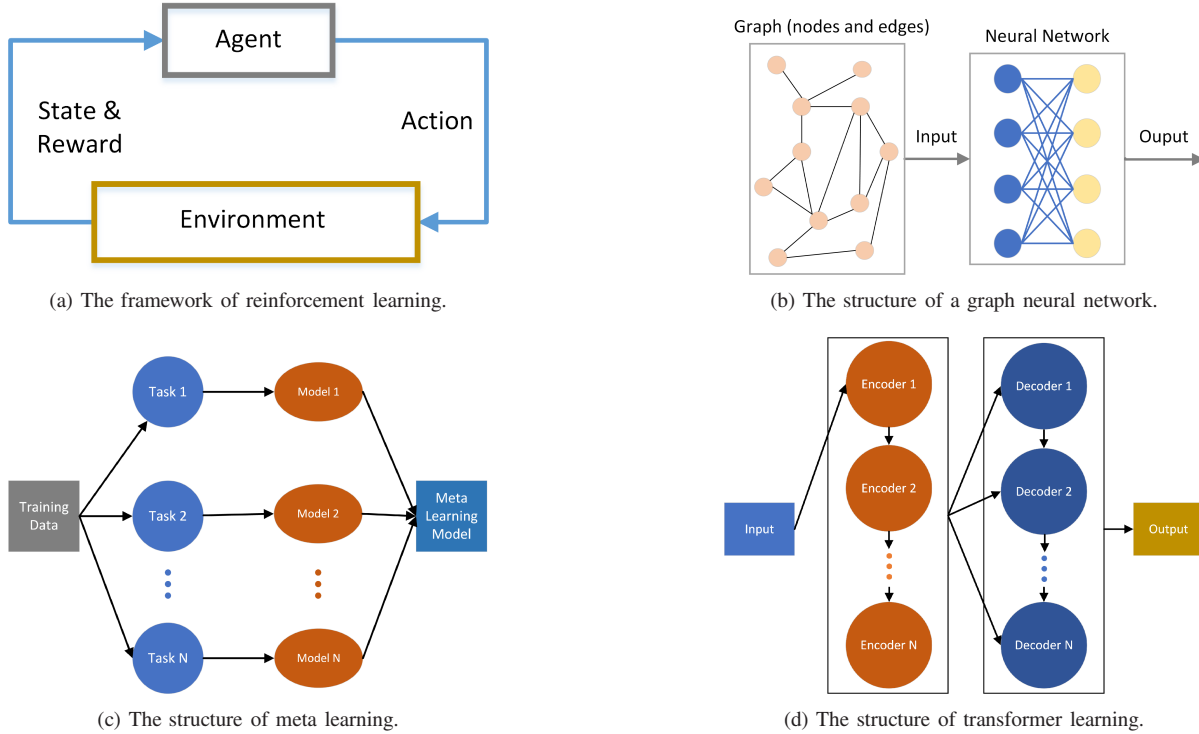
Agent

State & Reward

Action

Environment

(a) The framework of reinforcement learning.

Graph (nodes and edges)

Neural Network

Input

Ouput

(b) The structure of a graph neural network.

Training Data

Task 1

Task 2

Task N

Model 1

Model 2

Model N

Meta Learning Model

(c) The structure of meta learning.

Input

Encoder 1

Encoder 2

Encoder N

Decoder 1

Decoder 2

Decoder N

Output

(d) The structure of transformer learning.